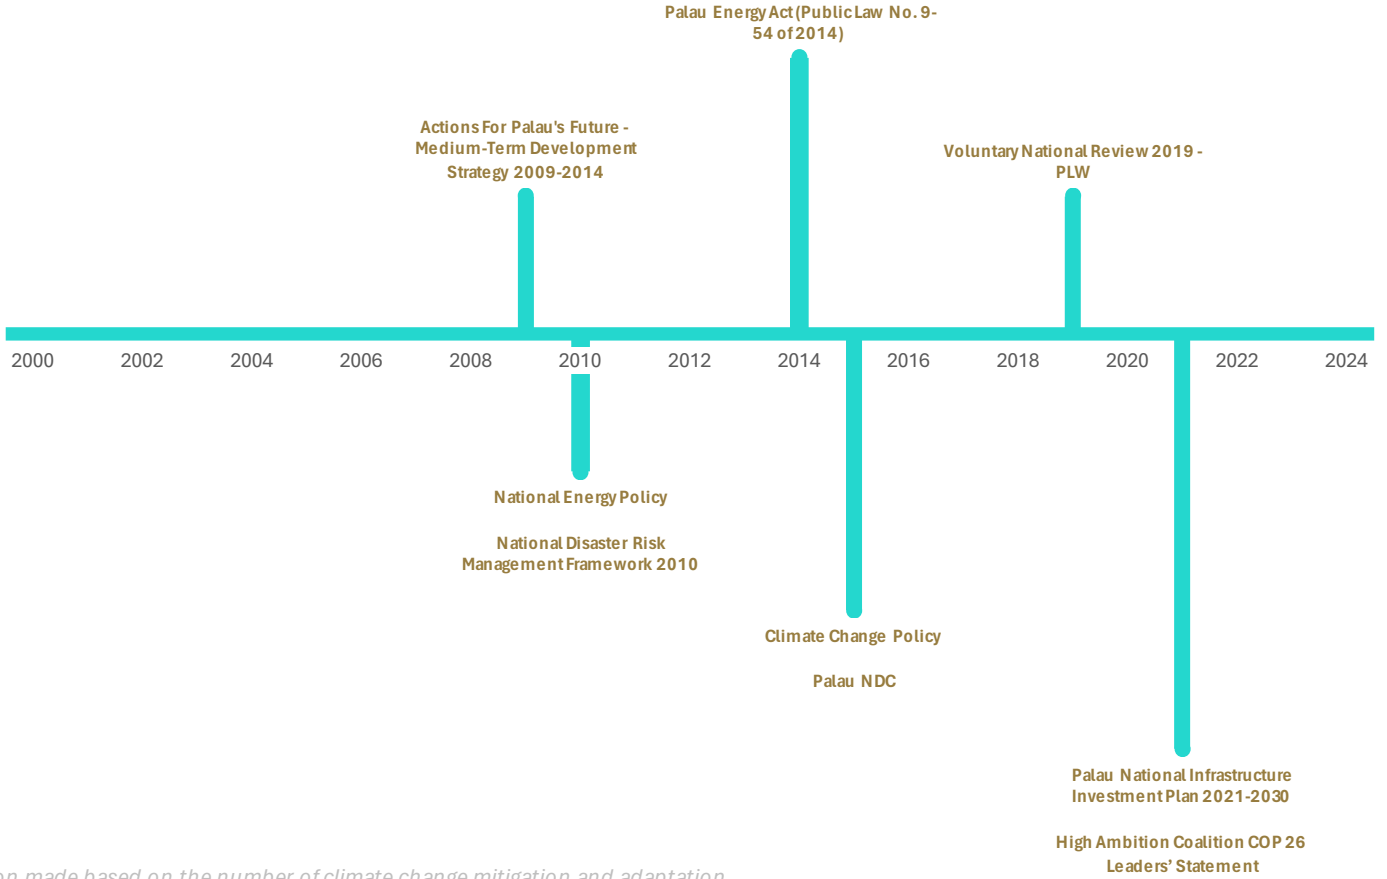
Palau Energy Act (Public Law No. 9-54 of 2014)

Actions For Palau's Future - Medium-Term Development Strategy 2009-2014

Voluntary National Review 2019 - PLW

2000
2002
2004
2006
2008
2010
2012
2014
2016
2018
2020
2022
2024

National Energy Policy

National Disaster Risk Management Framework 2010

Climate Change Policy

Palau NDC

Palau National Infrastructure Investment Plan 2021-2030

High Ambition Coalition COP 26 Leaders' Statement

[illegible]on made based on the number of climate change mitigation and adaptation